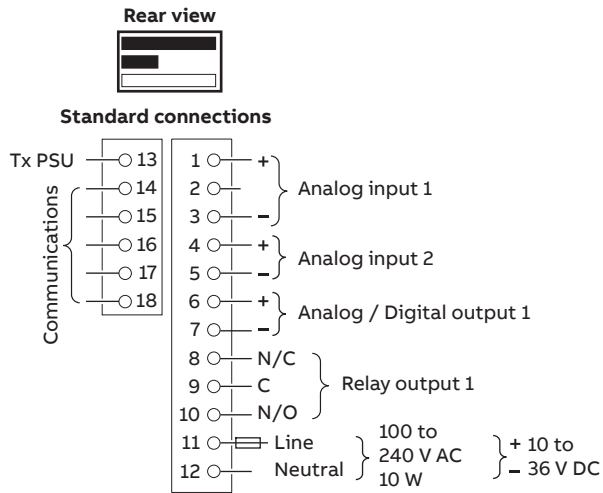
Rear view

Standard connections

Tx PSU 13
14
15
16
17
18
Communications

1 +
2
3 –
Analog input 1

4 +
5 –
Analog input 2

6 +
7 –
Analog / Digital output 1

8 N/C
9 C
10 N/O
Relay output 1

11 Line
12 Neutral
100 to 240 V AC 10 W
+ 10 to – 36 V DC